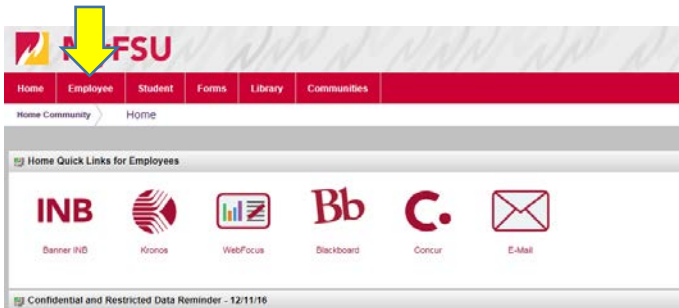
N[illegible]FSU

Home | Employee | Student | Forms | Library | Communities

Home Community | Home

Home Quick Links for Employees

INB
Banner INB

Kronos

WebFocus

Bb
Blackboard

C.
Concur

E-Mail

Confidential and Restricted Data Reminder - 12/11/16